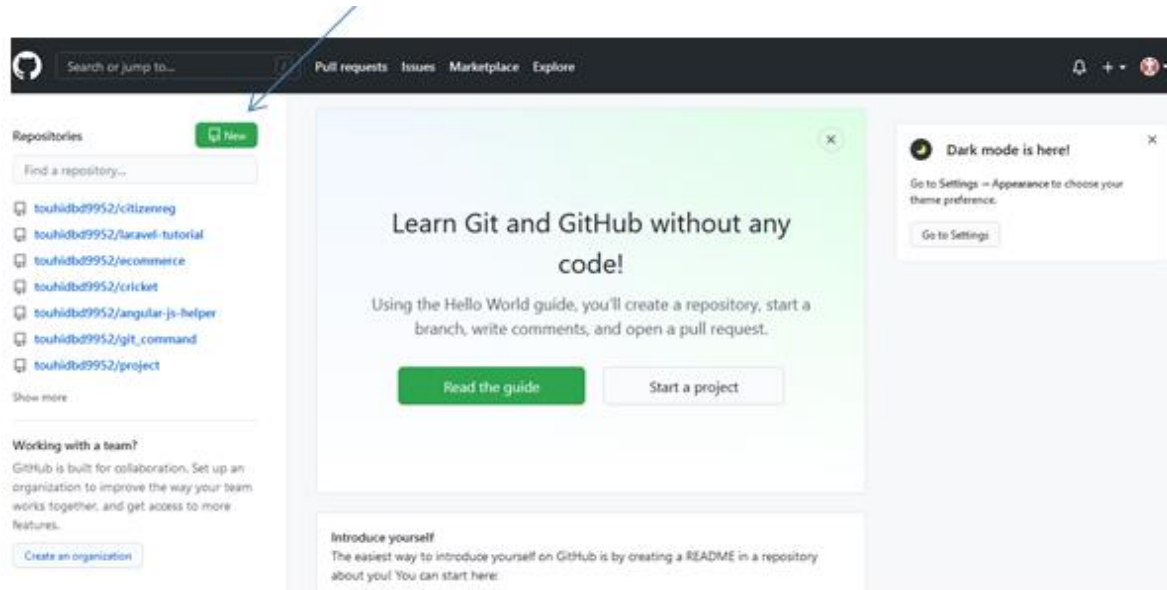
Search or jump to...

/

Pull requests Issues Marketplace Explore

+

Repositories

New

Find a repository...

touhidbd9952/citizenreg

touhidbd9952/laravel-tutorial

touhidbd9952/ecommerce

touhidbd9952/cricket

touhidbd9952/angular-js-helper

touhidbd9952/git_command

touhidbd9952/project

Show more

Working with a team?

GitHub is built for collaboration. Set up an organization to improve the way your team works together, and get access to more features.

Create an organization

×

Learn Git and GitHub without any code!

Using the Hello World guide, you'll create a repository, start a branch, write comments, and open a pull request.

Read the guide

Start a project

Introduce yourself

The easiest way to introduce yourself on GitHub is by creating a README in a repository about you! You can start here:

Dark mode is here!

×

Go to Settings → Appearance to choose your theme preference.

Go to Settings